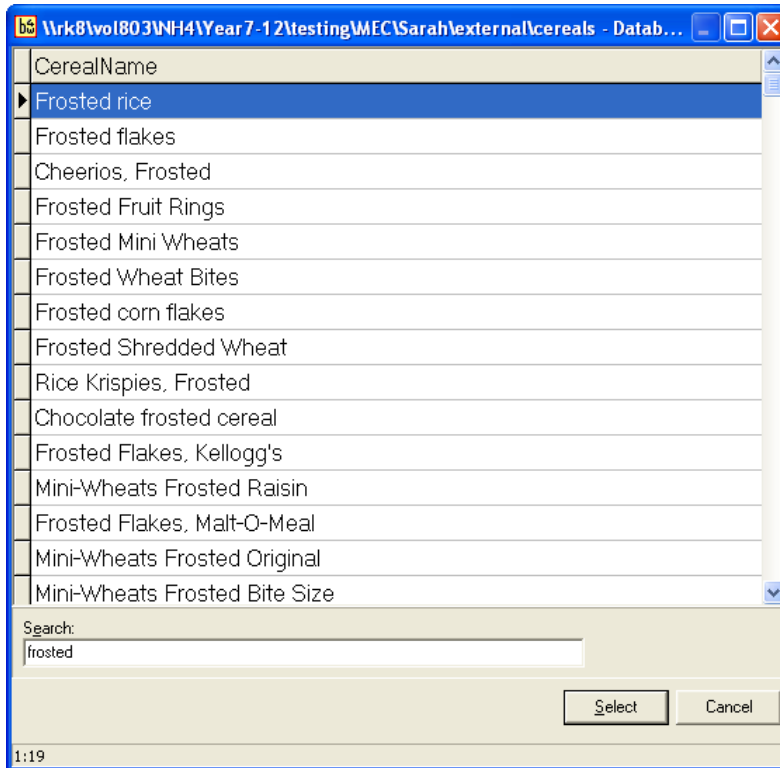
\\rk8\vol803\NH4\Year7-12\testing\MEC\Sarah\external\cereals - Datab...

| CerealName |
|---|
| Frosted rice |
| Frosted flakes |
| Cheerios, Frosted |
| Frosted Fruit Rings |
| Frosted Mini Wheats |
| Frosted Wheat Bites |
| Frosted corn flakes |
| Frosted Shredded Wheat |
| Rice Krispies, Frosted |
| Chocolate frosted cereal |
| Frosted Flakes, Kellogg's |
| Mini-Wheats Frosted Raisin |
| Frosted Flakes, Malt-O-Meal |
| Mini-Wheats Frosted Original |
| Mini-Wheats Frosted Bite Size |

Search:
frosted

Select Cancel

1:19